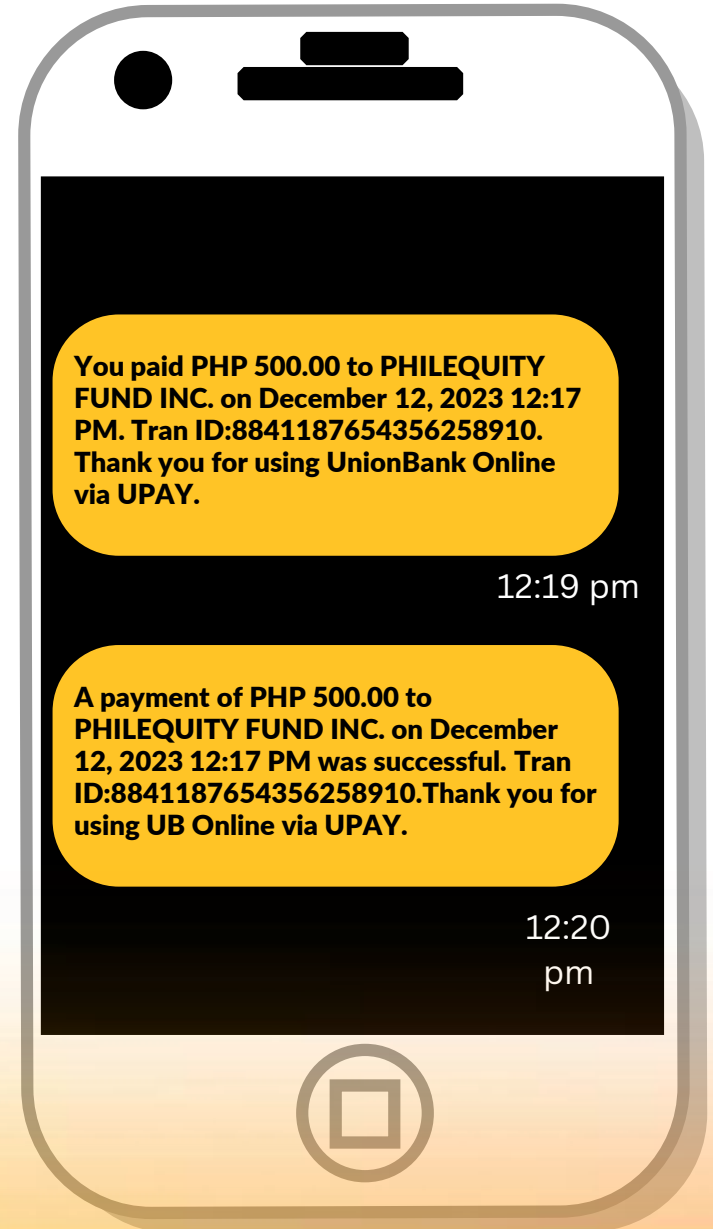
You paid PHP 500.00 to PHILEQUITY FUND INC. on December 12, 2023 12:17 PM. Tran ID:8841187654356258910. Thank you for using UnionBank Online via UPAY.

12:19 pm

A payment of PHP 500.00 to PHILEQUITY FUND INC. on December 12, 2023 12:17 PM was successful. Tran ID:8841187654356258910.Thank you for using UB Online via UPAY.

12:20 pm